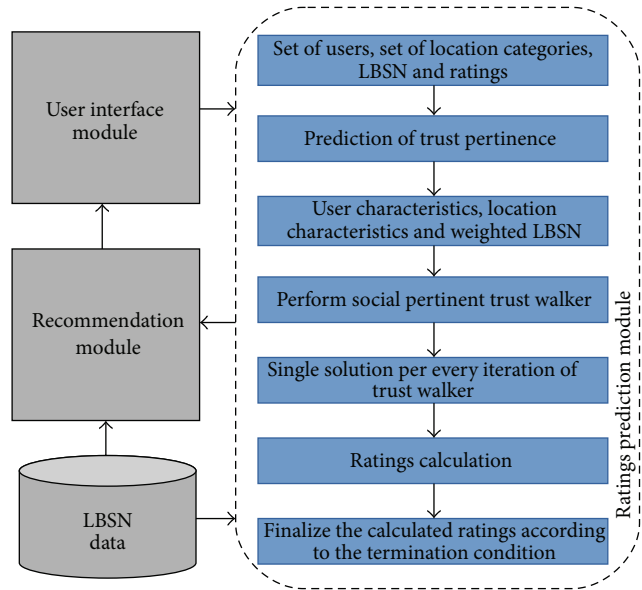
User interface module

Recommendation module

LBSN data

Set of users, set of location categories, LBSN and ratings

Prediction of trust pertinence

User characteristics, location characteristics and weighted LBSN

Perform social pertinent trust walker

Single solution per every iteration of trust walker

Ratings calculation

Finalize the calculated ratings according to the termination condition

Ratings prediction module